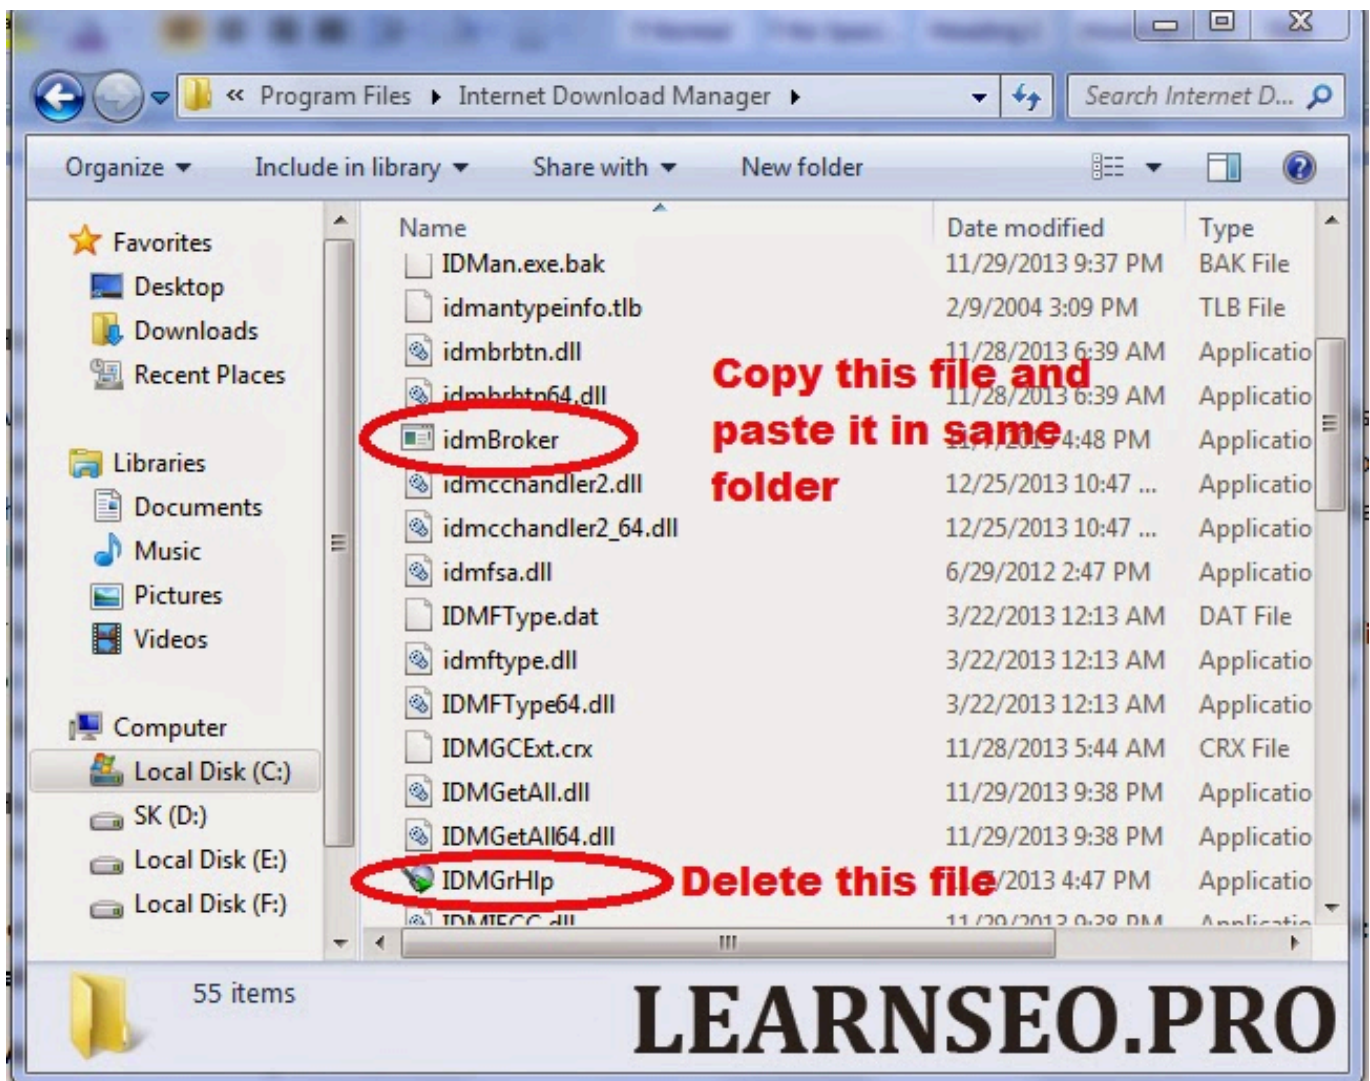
« Program Files ▸ Internet Download Manager ▸

Search Internet D...

Organize ▾ Include in library ▾ Share with ▾ New folder

Favorites
Desktop
Downloads
Recent Places

Libraries
Documents
Music
Pictures
Videos

Computer
Local Disk (C:)
SK (D:)
Local Disk (E:)
Local Disk (F:)

| Name | Date modified | Type |
|---|---|---|
| IDMan.exe.bak | 11/29/2013 9:37 PM | BAK File |
| idmantypeinfo.tlb | 2/9/2004 3:09 PM | TLB File |
| idmbrbtn.dll | 11/28/2013 6:39 AM | Applicatio |
| idmbrbtn64.dll | 11/28/2013 6:39 AM | Applicatio |
| idmBroker | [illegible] 4:48 PM | Applicatio |
| idmcchandler2.dll | 12/25/2013 10:47 ... | Applicatio |
| idmcchandler2_64.dll | 12/25/2013 10:47 ... | Applicatio |
| idmfsa.dll | 6/29/2012 2:47 PM | Applicatio |
| IDMFType.dat | 3/22/2013 12:13 AM | DAT File |
| idmftype.dll | 3/22/2013 12:13 AM | Applicatio |
| IDMFType64.dll | 3/22/2013 12:13 AM | Applicatio |
| IDMGCExt.crx | 11/28/2013 5:44 AM | CRX File |
| IDMGetAll.dll | 11/29/2013 9:38 PM | Applicatio |
| IDMGetAll64.dll | 11/29/2013 9:38 PM | Applicatio |
| IDMGrHlp | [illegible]/2013 4:47 PM | Applicatio |
| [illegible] | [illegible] | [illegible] |

Copy this file and paste it in same folder

Delete this file

55 items

LEARNSEO.PRO